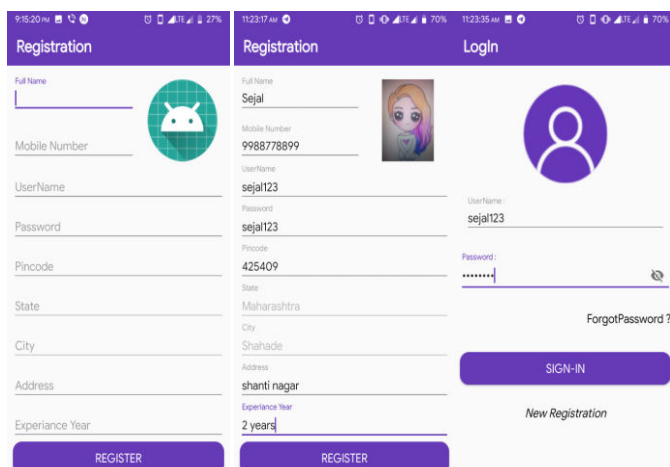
9:15:20 PM 27%

Registration

Full Name

Mobile Number

UserName

Password

Pincode

State

City

Address

Experiance Year

REGISTER

11:23:17 AM 70%

Registration

Full Name
Sejal

Mobile Number
9988778899

UserName
sejal123

Password
sejal123

Pincode
425409

State
Maharashtra

City
Shahade

Address
shanti nagar

Experiance Year
2 years

REGISTER

11:23:35 AM 70%

LogIn

UserName :
sejal123

Password :
••••••••

ForgotPassword ?

SIGN-IN

New Registration